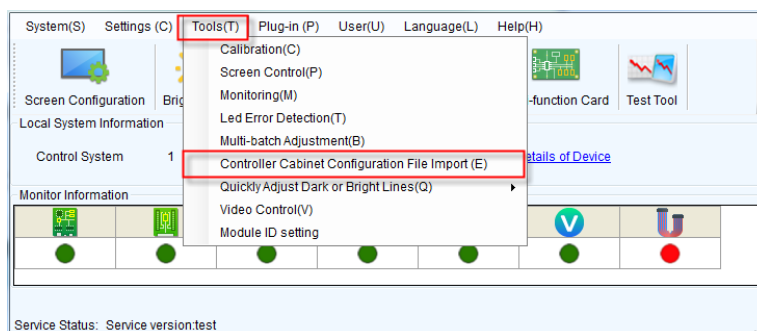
System(S) Settings (C) Tools(T) Plug-in (P) User(U) Language(L) Help(H)

Screen Configuration Brig

-function Card Test Tool

Local System Information

Control System 1

etails of Device

Monitor Information

Calibration(C)
Screen Control(P)
Monitoring(M)
Led Error Detection(T)
Multi-batch Adjustment(B)
Controller Cabinet Configuration File Import (E)
Quickly Adjust Dark or Bright Lines(Q)
Video Control(V)
Module ID setting

Service Status: Service version:test